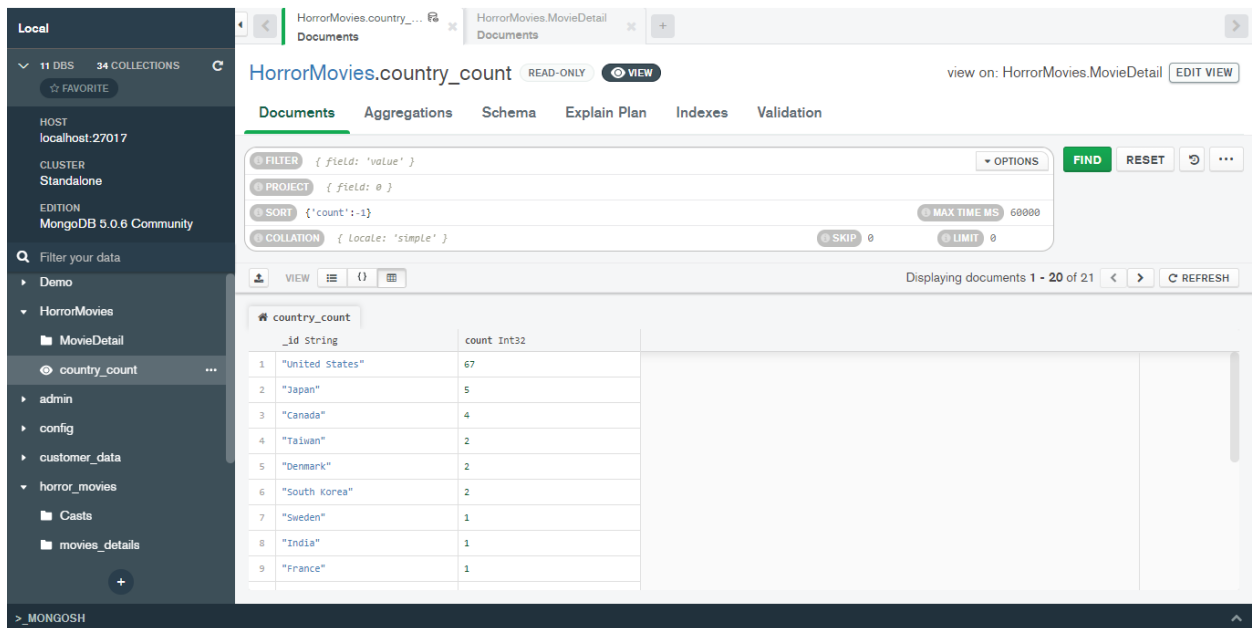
Local

11 DBS 34 COLLECTIONS

☆ FAVORITE

HOST
localhost:27017

CLUSTER
Standalone

EDITION
MongoDB 5.0.6 Community

Filter your data

Demo
HorrorMovies
MovieDetail
country_count
admin
config
customer_data
horror_movies
Casts
movies_details

+

HorrorMovies.country_...
Documents

HorrorMovies.MovieDetail
Documents

+

HorrorMovies.country_count READ-ONLY VIEW

view on: HorrorMovies.MovieDetail EDIT VIEW

Documents Aggregations Schema Explain Plan Indexes Validation

FILTER { field: 'value' }
OPTIONS
FIND RESET

PROJECT { field: 0 }

SORT {'count':-1}
MAX TIME MS 60000

COLLATION { locale: 'simple' }
SKIP 0
LIMIT 0

VIEW

Displaying documents 1 - 20 of 21

REFRESH

country_count

| | _id String | count Int32 |
|---|---|---|
| 1 | "United States" | 67 |
| 2 | "Japan" | 5 |
| 3 | "Canada" | 4 |
| 4 | "Taiwan" | 2 |
| 5 | "Denmark" | 2 |
| 6 | "South Korea" | 2 |
| 7 | "Sweden" | 1 |
| 8 | "India" | 1 |
| 9 | "France" | 1 |

>_MONGOSH